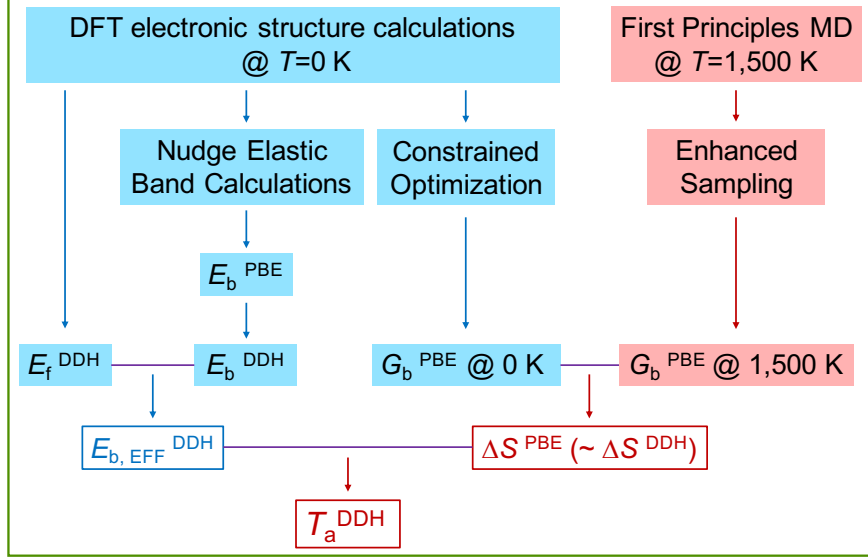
DFT electronic structure calculations @ $T$=0 K

First Principles MD @ $T$=1,500 K

Nudge Elastic Band Calculations

Constrained Optimization

Enhanced Sampling

$E_b$ $^{PBE}$

$E_f$ $^{DDH}$

$E_b$ $^{DDH}$

$G_b$ $^{PBE}$ @ 0 K

$G_b$ $^{PBE}$ @ 1,500 K

$E_{b,\ EFF}$ $^{DDH}$

$\Delta S$ $^{PBE}$ (~ $\Delta S$ $^{DDH}$)

$T_a$$^{DDH}$